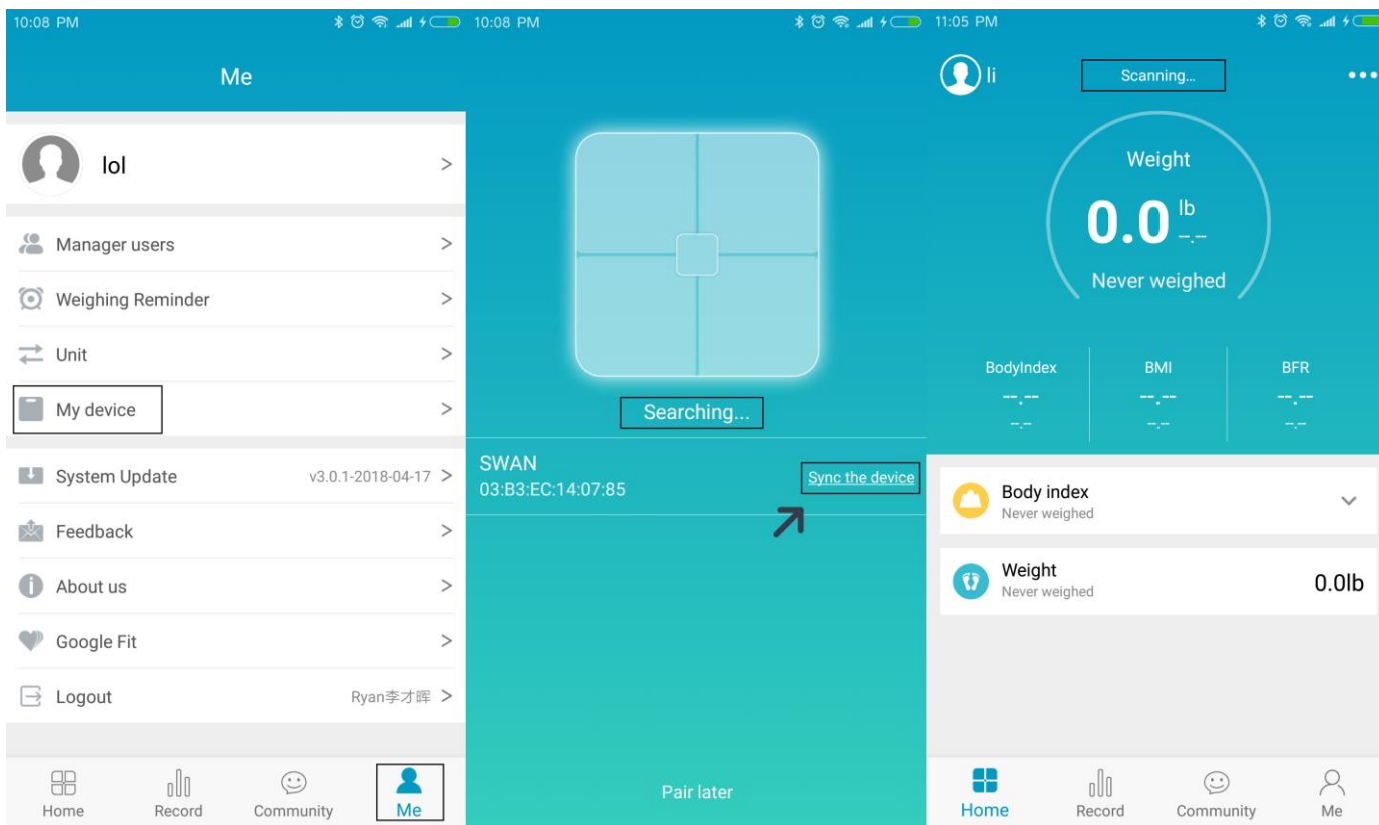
10:08 PM

Me

lol >

Manager users >

Weighing Reminder >

Unit >

My device >

System Update v3.0.1-2018-04-17 >

Feedback >

About us >

Google Fit >

Logout Ryan李才晖 >

Home Record Community Me

10:08 PM

Searching...

SWAN
03:B3:EC:14:07:85

Sync the device

Pair later

11:05 PM

li

Scanning...

Weight

0.0 lb
--.--

Never weighed

BodyIndex
--.--
--.--

BMI
--.--
--.--

BFR
--.--
--.--

Body index
Never weighed

Weight
Never weighed
0.0lb

Home Record Community Me